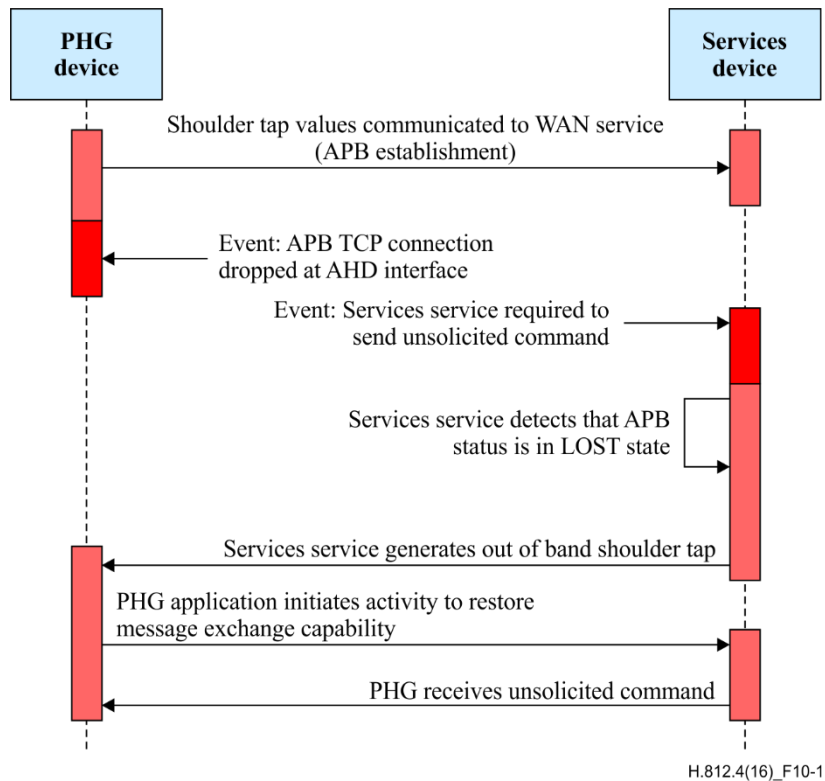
PHG device

Services device

Shoulder tap values communicated to WAN service (APB establishment)

Event: APB TCP connection dropped at AHD interface

Event: Services service required to send unsolicited command

Services service detects that APB status is in LOST state

Services service generates out of band shoulder tap

PHG application initiates activity to restore message exchange capability

PHG receives unsolicited command

H.812.4(16)_F10-1